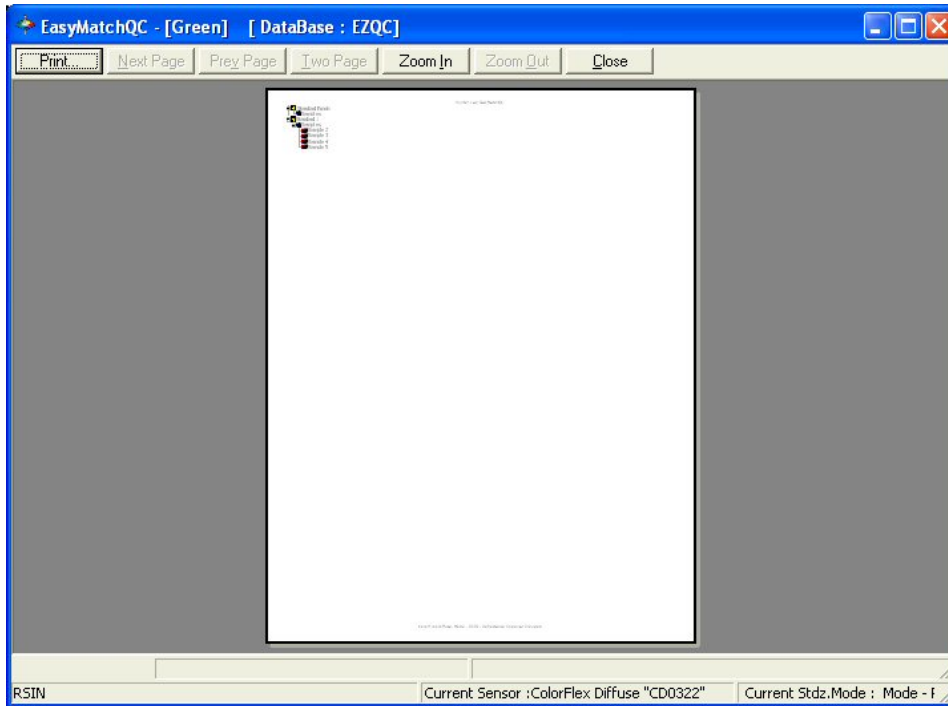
EasyMatchQC - [Green] [ DataBase : EZQC]

Print... | Next Page | Prev Page | Two Page | Zoom In | Zoom Out | Close

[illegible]

Standard Parent
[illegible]
Standard 1
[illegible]
Sample 2
Sample 3
Sample 4
Sample 5

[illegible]

RSIN | Current Sensor :ColorFlex Diffuse "CD0322" | Current Stdz.Mode : Mode - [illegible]